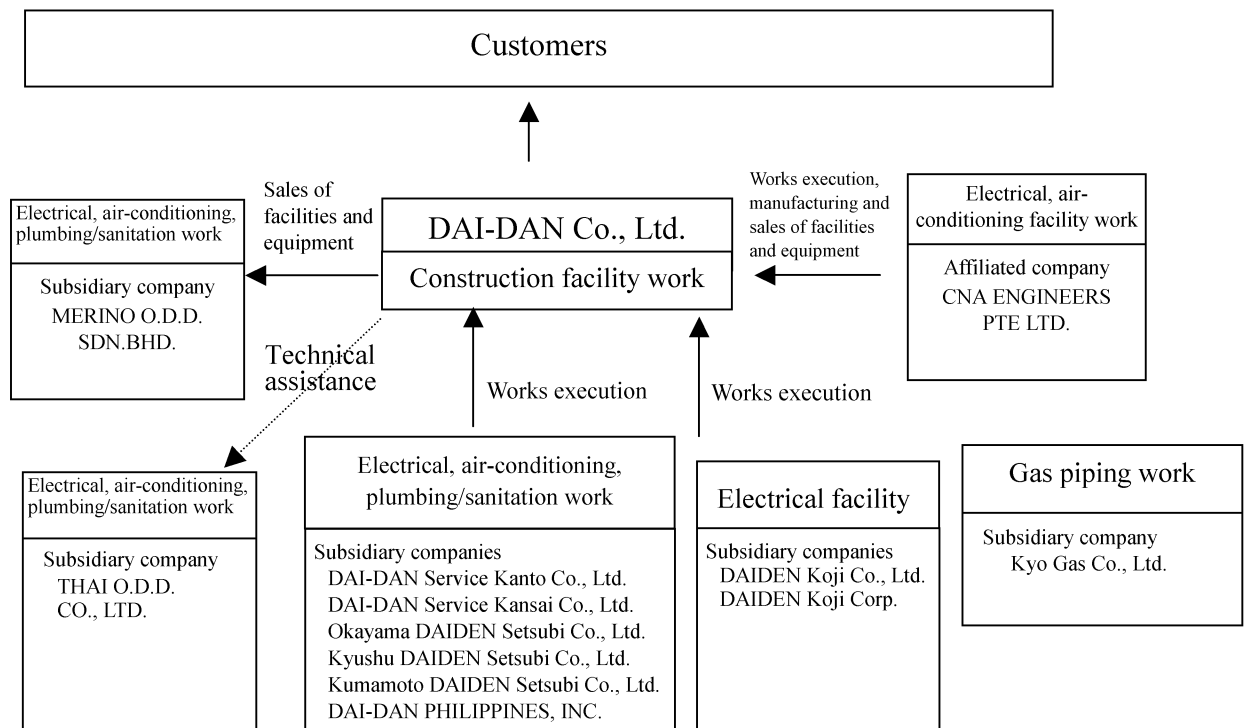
Customers

Sales of facilities and equipment

Electrical, air-conditioning, plumbing/sanitation work

Subsidiary company
MERINO O.D.D. SDN.BHD.

DAI-DAN Co., Ltd.

Construction facility work

Works execution, manufacturing and sales of facilities and equipment

Electrical, air-conditioning facility work

Affiliated company
CNA ENGINEERS PTE LTD.

Technical assistance

Works execution

Works execution

Electrical, air-conditioning, plumbing/sanitation work

Subsidiary company
THAI O.D.D. CO., LTD.

Electrical, air-conditioning, plumbing/sanitation work

Subsidiary companies
DAI-DAN Service Kanto Co., Ltd.
DAI-DAN Service Kansai Co., Ltd.
Okayama DAIDEN Setsubi Co., Ltd.
Kyushu DAIDEN Setsubi Co., Ltd.
Kumamoto DAIDEN Setsubi Co., Ltd.
DAI-DAN PHILIPPINES, INC.

Electrical facility

Subsidiary companies
DAIDEN Koji Co., Ltd.
DAIDEN Koji Corp.

Gas piping work

Subsidiary company
Kyo Gas Co., Ltd.